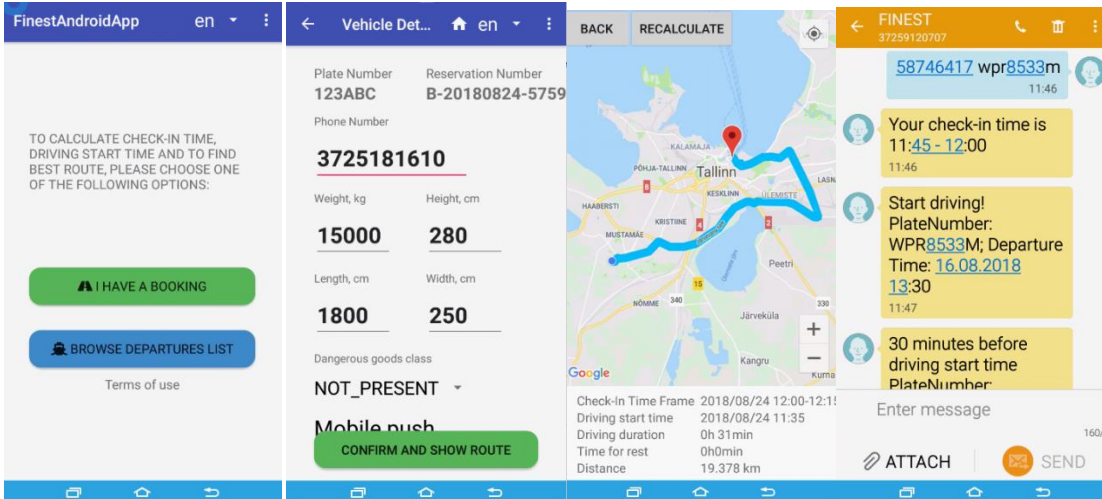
FinestAndroidApp en

TO CALCULATE CHECK-IN TIME, DRIVING START TIME AND TO FIND BEST ROUTE, PLEASE CHOOSE ONE OF THE FOLLOWING OPTIONS:

I HAVE A BOOKING

BROWSE DEPARTURES LIST

Terms of use

Vehicle Det... en

Plate Number
123ABC

Reservation Number
B-20180824-5759

Phone Number
3725181610

Weight, kg
15000

Height, cm
280

Length, cm
1800

Width, cm
250

Dangerous goods class
NOT_PRESENT

Mobile push

CONFIRM AND SHOW ROUTE

BACK RECALCULATE

KALAMAJA
PÕHJA-TALLINN
Tallinn
KESKLINN
ÜLEMISTE
LASN
HAABERSTI
KRISTIINE
MUSTAMÄE
Peetri
NÕMME
340
15
Järveküla
330
Kangru
Kurna
Google

Check-In Time Frame 2018/08/24 12:00-12:15
Driving start time 2018/08/24 11:35
Driving duration 0h 31min
Time for rest 0h0min
Distance 19.378 km

FINEST
37259120707

58746417 wpr8533m
11:46

Your check-in time is 11:45 - 12:00
11:46

Start driving! PlateNumber: WPR8533M; Departure Time: 16.08.2018 13:30
11:47

30 minutes before driving start time PlateNumber:

Enter message
160/

ATTACH
SEND